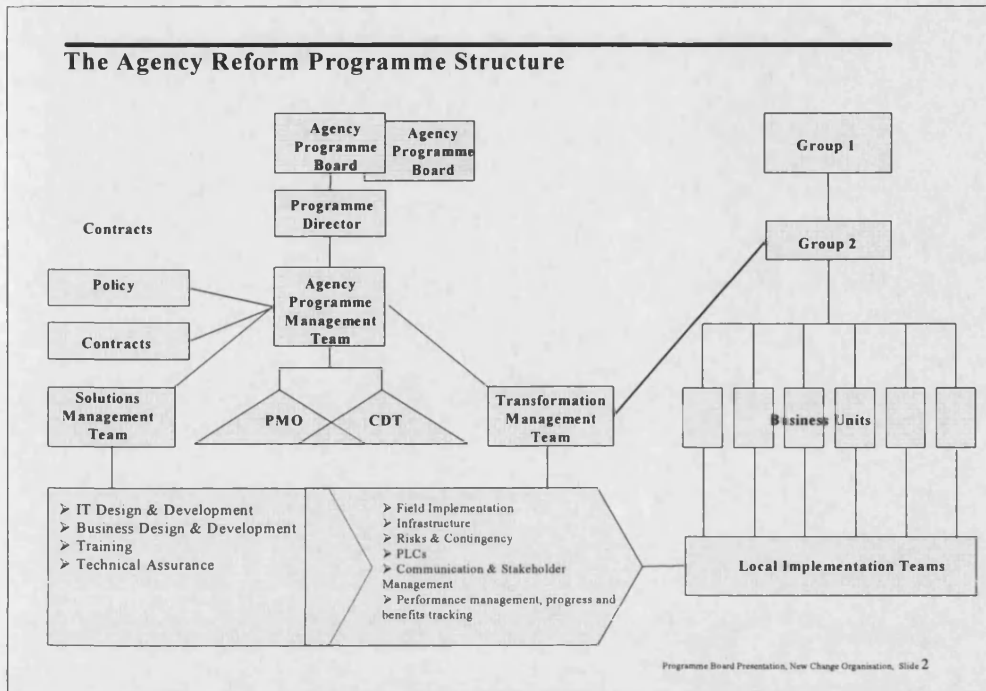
The Agency Reform Programme Structure

Agency Programme Board

Agency Programme Board

Programme Director

Contracts

Policy

Contracts

Agency Programme Management Team

Solutions Management Team

PMO

CDT

Transformation Management Team

Group 1

Group 2

Business Units

Local Implementation Teams

➢ IT Design & Development
➢ Business Design & Development
➢ Training
➢ Technical Assurance

➢ Field Implementation
➢ Infrastructure
➢ Risks & Contingency
➢ PLCs
➢ Communication & Stakeholder Management
➢ Performance management, progress and benefits tracking

Programme Board Presentation, New Change Organisation, Slide 2